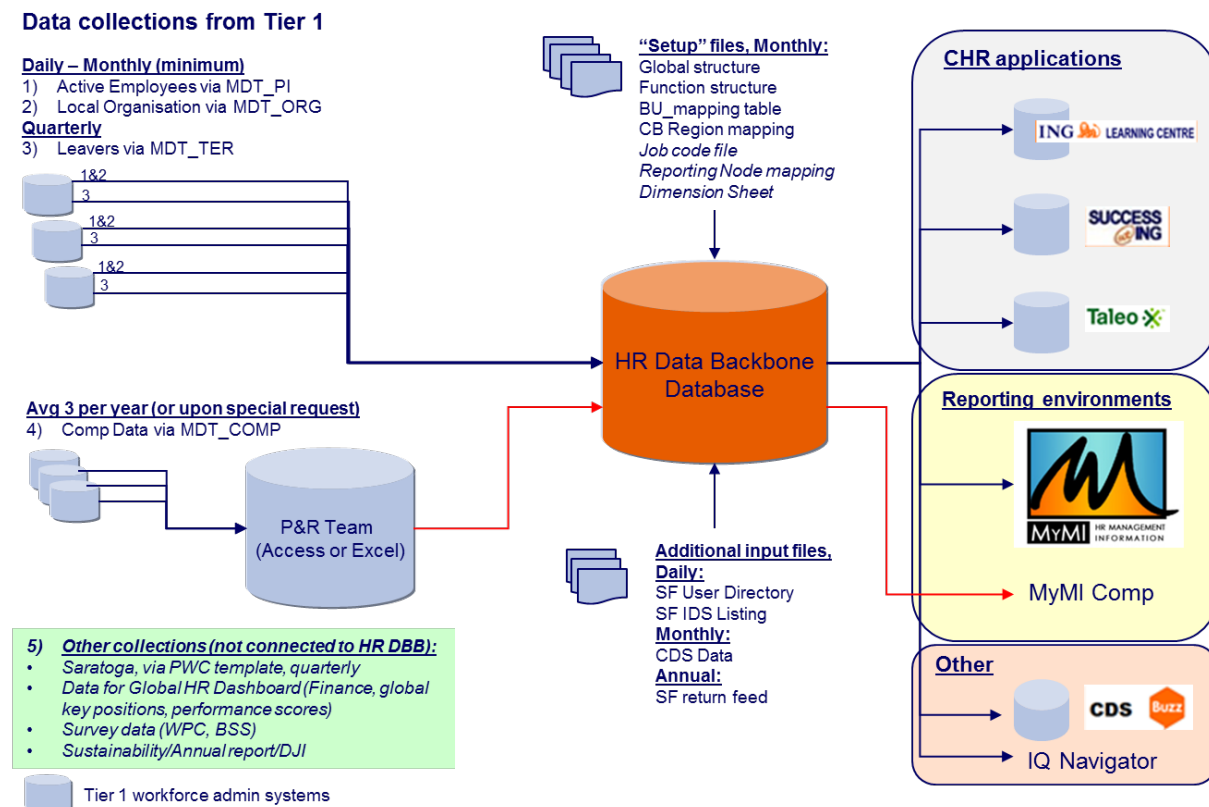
Data collections from Tier 1

Daily – Monthly (minimum)
1) Active Employees via MDT_PI
2) Local Organisation via MDT_ORG
Quarterly
3) Leavers via MDT_TER

1&2
3
1&2
3
1&2
3

"Setup" files, Monthly:
Global structure
Function structure
BU_mapping table
CB Region mapping
Job code file
Reporting Node mapping
Dimension Sheet

HR Data Backbone Database

Avg 3 per year (or upon special request)
4) Comp Data via MDT_COMP

P&R Team (Access or Excel)

Additional input files,
Daily:
SF User Directory
SF IDS Listing
Monthly:
CDS Data
Annual:
SF return feed

5) Other collections (not connected to HR DBB):
• Saratoga, via PWC template, quarterly
• Data for Global HR Dashboard (Finance, global key positions, performance scores)
• Survey data (WPC, BSS)
• Sustainability/Annual report/DJI

Tier 1 workforce admin systems

CHR applications
ING LEARNING CENTRE
SUCCESS @ING
Taleo

Reporting environments
MYMI HR MANAGEMENT INFORMATION
MyMI Comp

Other
CDS
Buzz
IQ Navigator